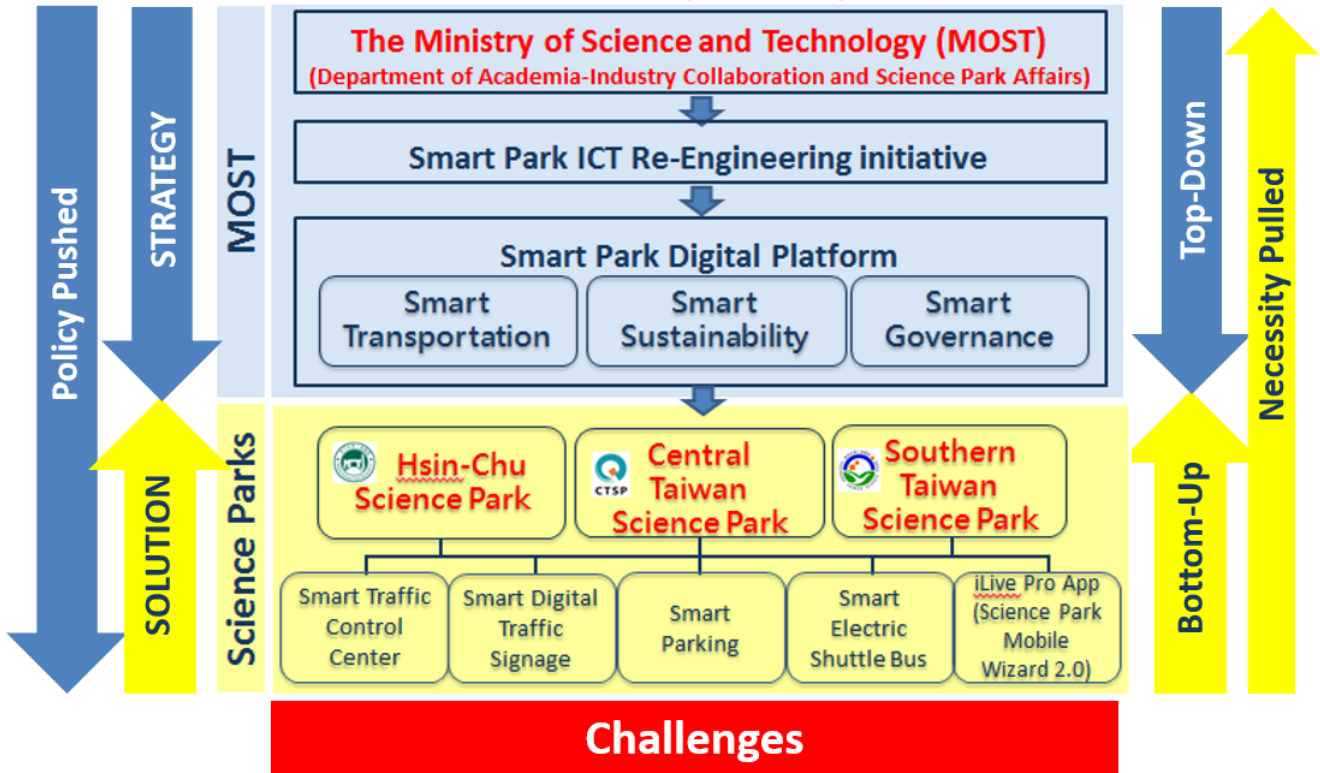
Policy Pushed

STRATEGY

SOLUTION

MOST

Science Parks

The Ministry of Science and Technology (MOST)
(Department of Academia-Industry Collaboration and Science Park Affairs)

Smart Park ICT Re-Engineering initiative

Smart Park Digital Platform

Smart Transportation

Smart Sustainability

Smart Governance

Hsin-Chu Science Park

CTSP

Central Taiwan Science Park

Southern Taiwan Science Park

Smart Traffic Control Center

Smart Digital Traffic Signage

Smart Parking

Smart Electric Shuttle Bus

iLive Pro App (Science Park Mobile Wizard 2.0)

Top-Down

Bottom-Up

Necessity Pulled

Challenges